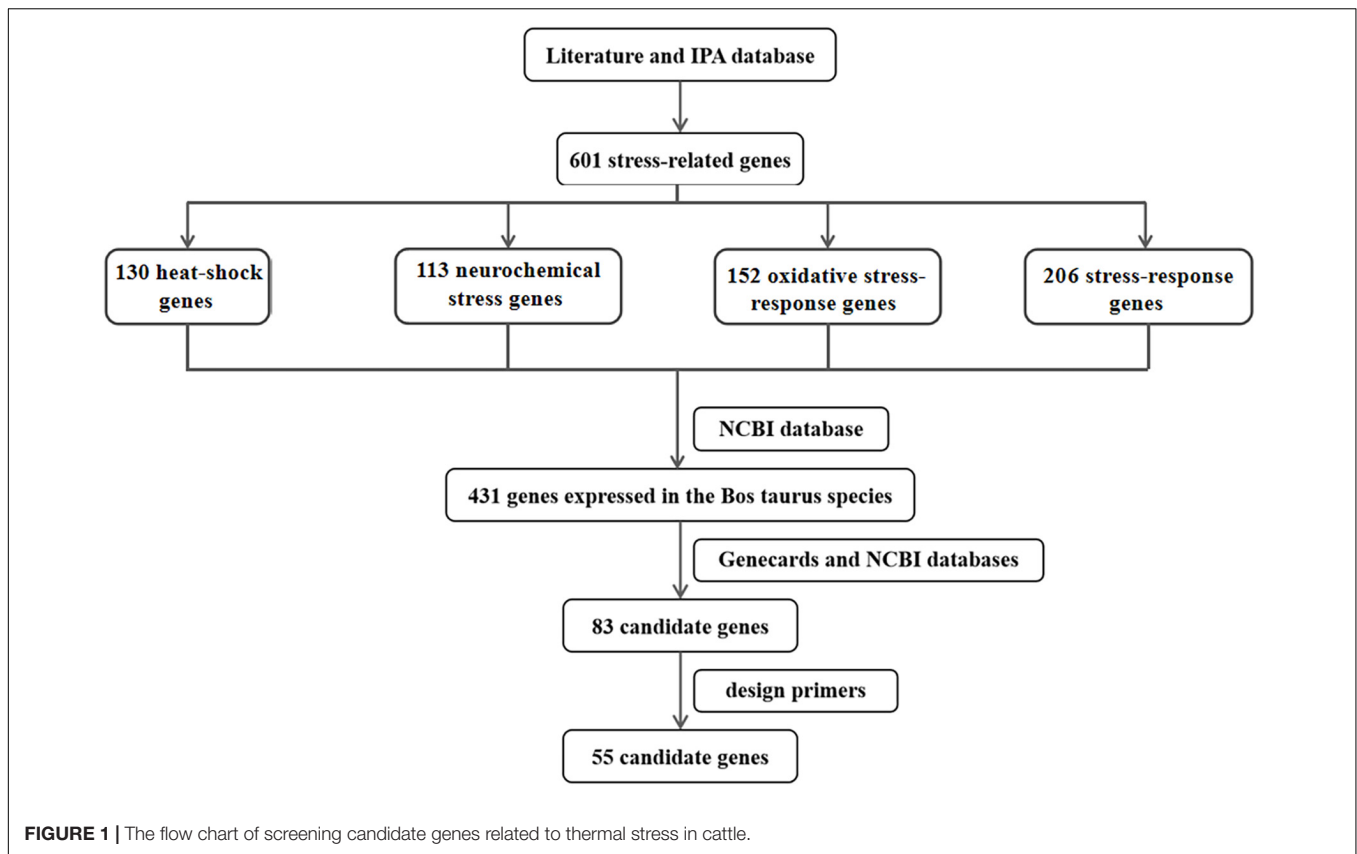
Literature and IPA database

601 stress-related genes

130 heat-shock genes

113 neurochemical stress genes

152 oxidative stress-response genes

206 stress-response genes

NCBI database

431 genes expressed in the Bos taurus species

Genecards and NCBI databases

83 candidate genes

design primers

55 candidate genes

**FIGURE 1 |** The flow chart of screening candidate genes related to thermal stress in cattle.